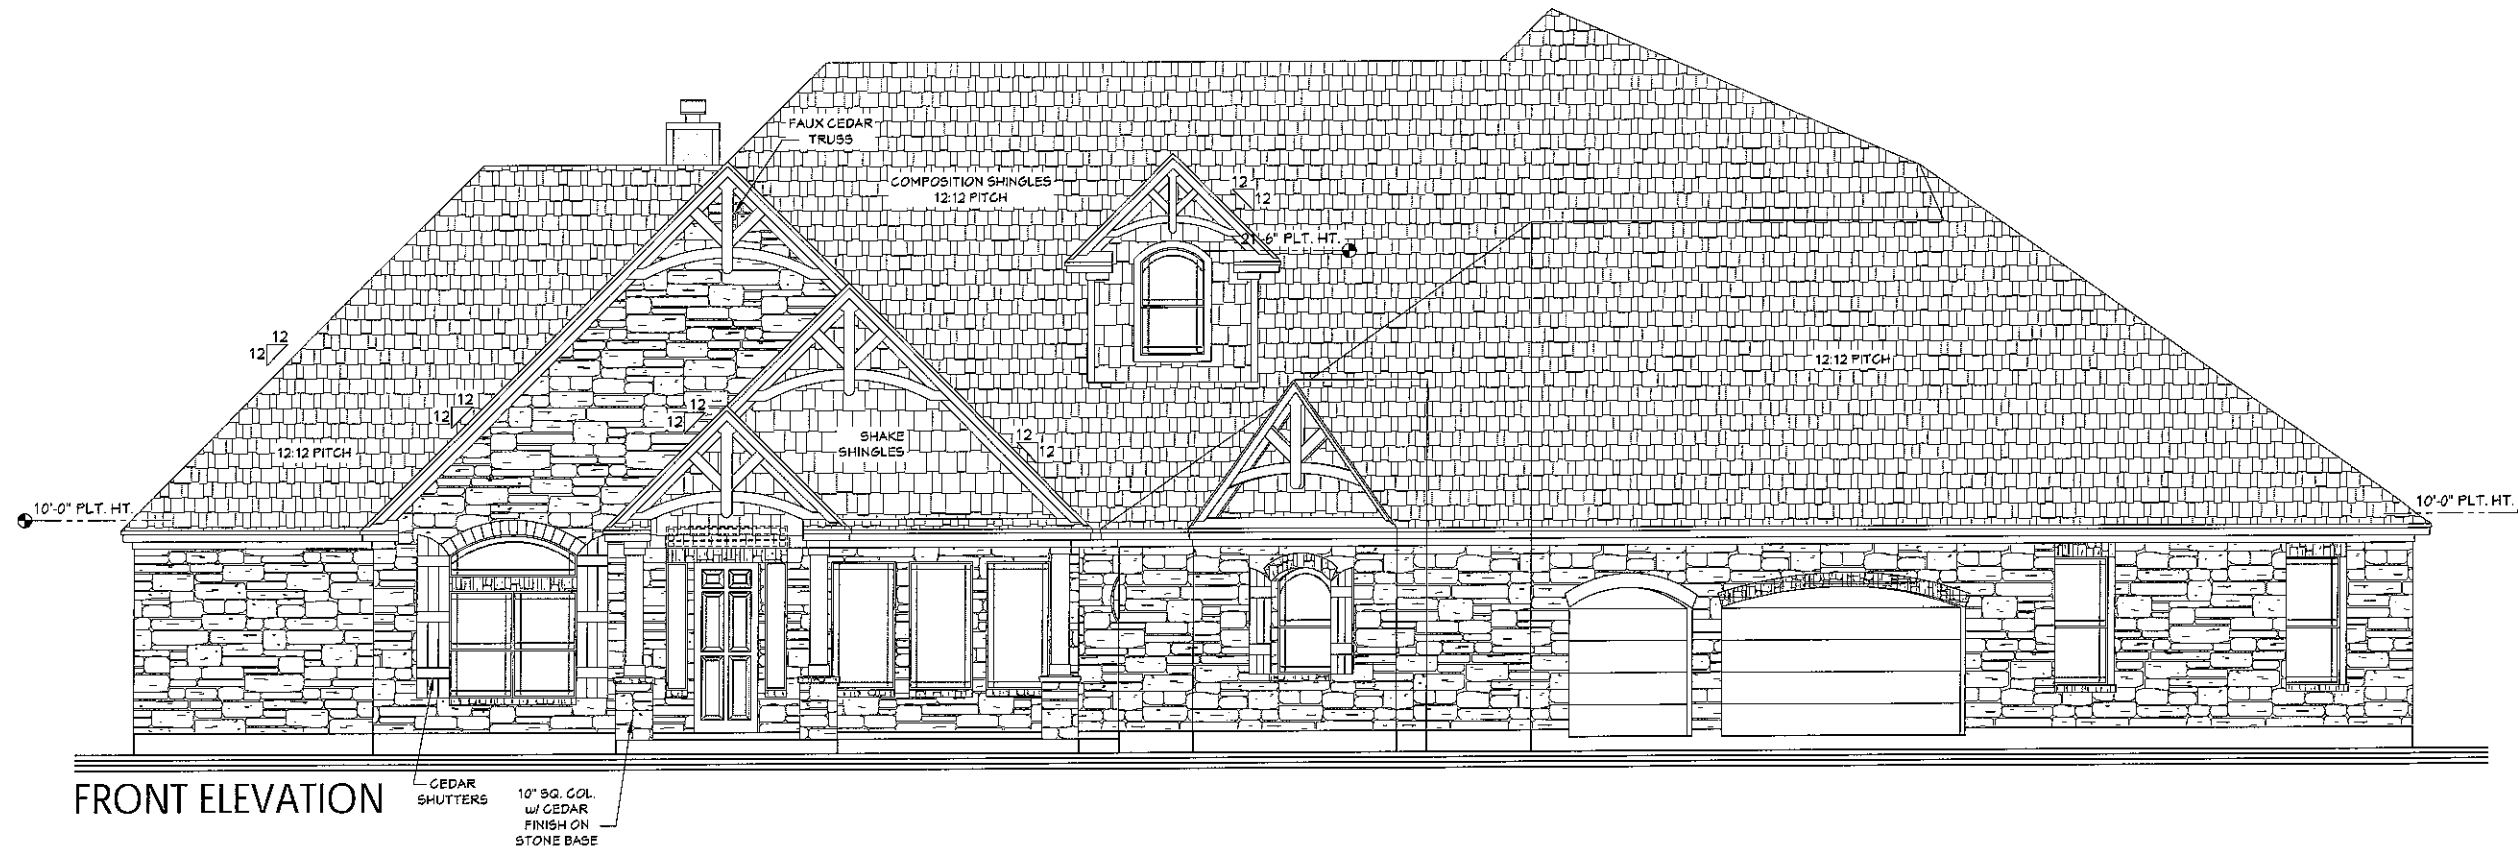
FAUX CEDAR TRUSS

COMPOSITION SHINGLES
12:12 PITCH

12
12

21'-6" PLT. HT.

12
12

12:12 PITCH

12
12

12
12

SHAKE SHINGLES

12
12

12:12 PITCH

10'-0" PLT. HT.

10'-0" PLT. HT.

FRONT ELEVATION

CEDAR SHUTTERS

10" SQ. COL. w/ CEDAR FINISH ON STONE BASE